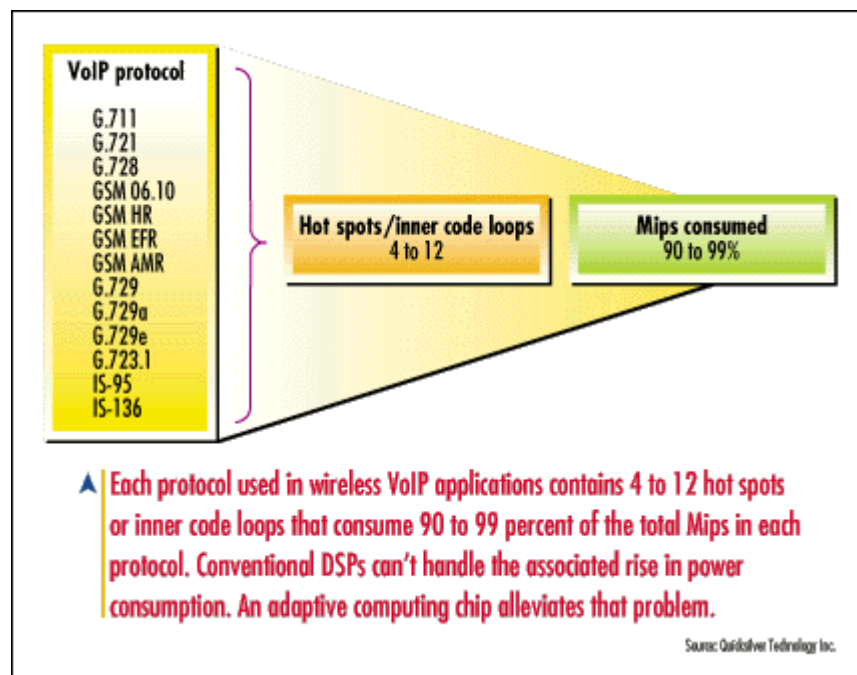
VoIP protocol

G.711
G.721
G.728
GSM 06.10
GSM HR
GSM EFR
GSM AMR
G.729
G.729a
G.729e
G.723.1
IS-95
IS-136

Hot spots/inner code loops
4 to 12

Mips consumed
90 to 99%

Each protocol used in wireless VoIP applications contains 4 to 12 hot spots or inner code loops that consume 90 to 99 percent of the total Mips in each protocol. Conventional DSPs can't handle the associated rise in power consumption. An adaptive computing chip alleviates that problem.

Source: Quicksilver Technology Inc.